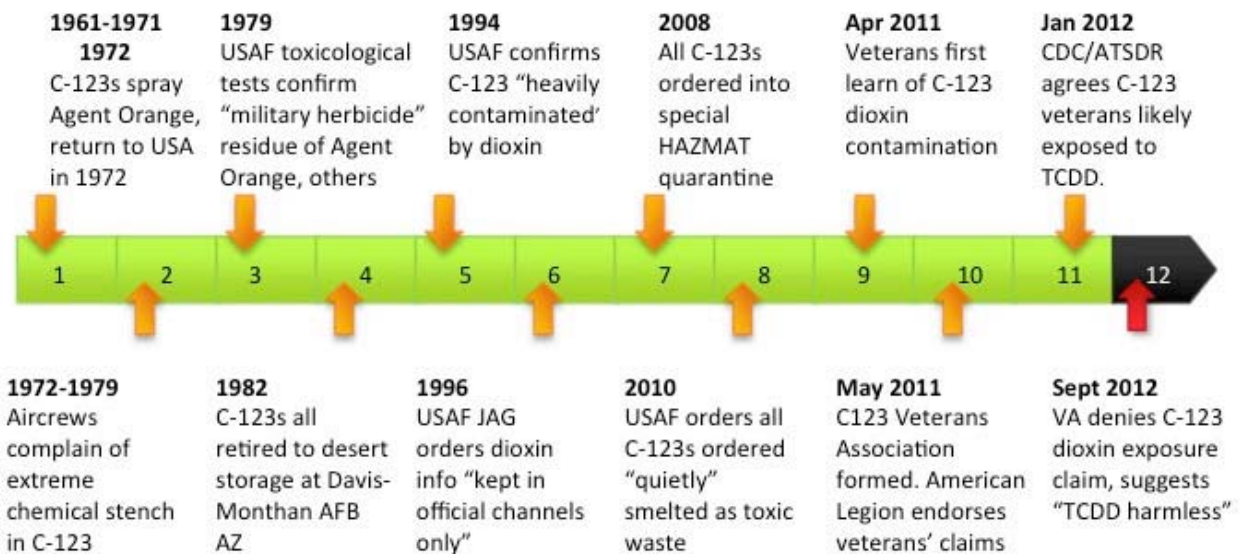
**1961-1971 1972**
C-123s spray Agent Orange, return to USA in 1972

**1979**
USAF toxicological tests confirm "military herbicide" residue of Agent Orange, others

**1994**
USAF confirms C-123 "heavily contaminated' by dioxin

**2008**
All C-123s ordered into special HAZMAT quarantine

**Apr 2011**
Veterans first learn of C-123 dioxin contamination

**Jan 2012**
CDC/ATSDR agrees C-123 veterans likely exposed to TCDD.

1 2 3 4 5 6 7 8 9 10 11 12

**1972-1979**
Aircrews complain of extreme chemical stench in C-123

**1982**
C-123s all retired to desert storage at Davis-Monthan AFB AZ

**1996**
USAF JAG orders dioxin info "kept in official channels only"

**2010**
USAF orders all C-123s ordered "quietly" smelted as toxic waste

**May 2011**
C123 Veterans Association formed. American Legion endorses veterans' claims

**Sept 2012**
VA denies C-123 dioxin exposure claim, suggests "TCDD harmless"